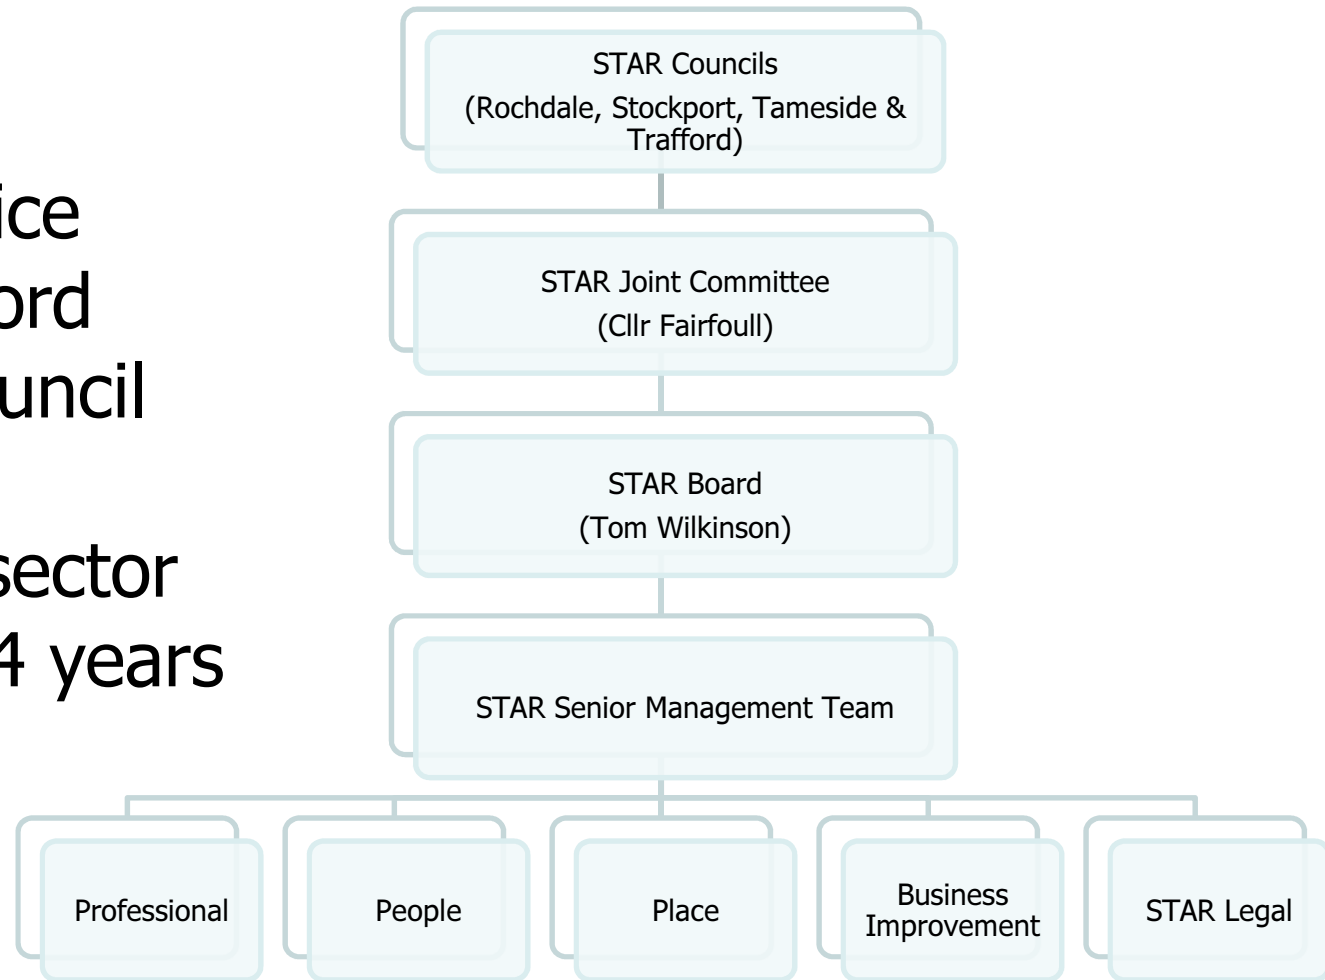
ice
ord
uncil

sector
4 years

STAR Councils
(Rochdale, Stockport, Tameside & Trafford)

STAR Joint Committee
(Cllr Fairfoull)

STAR Board
(Tom Wilkinson)

STAR Senior Management Team

Professional

People

Place

Business Improvement

STAR Legal